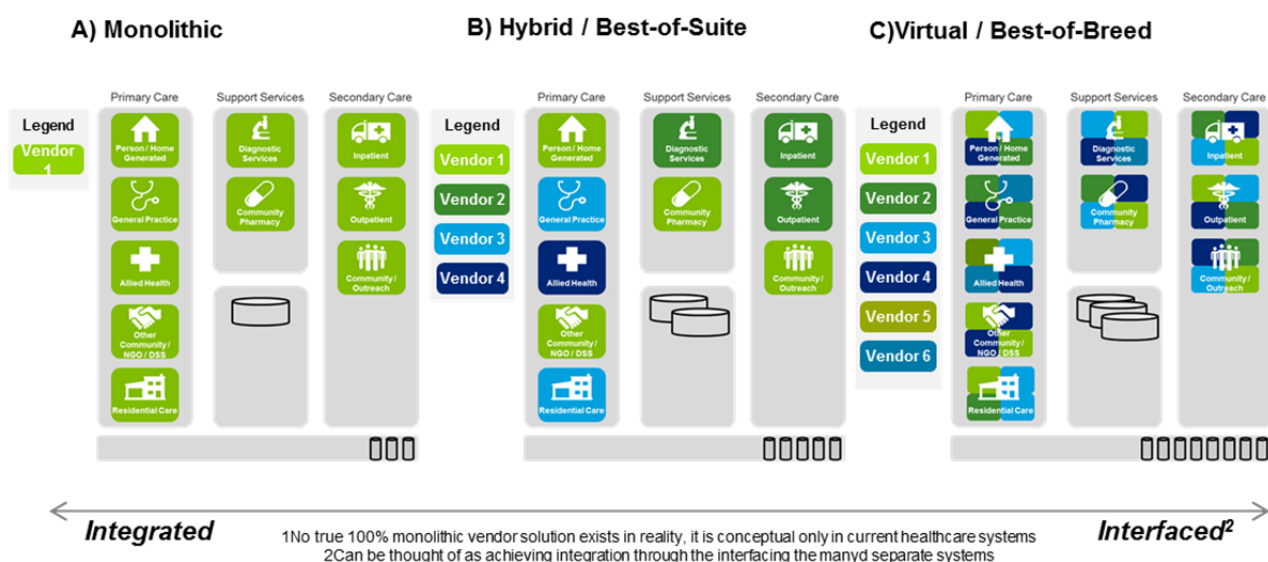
A) Monolithic

Legend

Vendor 1

Primary Care

Person / Home Generated

General Practice

Allied Health

Other Community / NGO / DSS

Residential Care

Support Services

Diagnostic Services

Community Pharmacy

Secondary Care

Inpatient

Outpatient

Community / Outreach

B) Hybrid / Best-of-Suite

Legend

Vendor 1

Vendor 2

Vendor 3

Vendor 4

Primary Care

Person / Home Generated

General Practice

Allied Health

Other Community / NGO / DSS

Residential Care

Support Services

Diagnostic Services

Community Pharmacy

Secondary Care

Inpatient

Outpatient

Community / Outreach

C)Virtual / Best-of-Breed

Legend

Vendor 1

Vendor 2

Vendor 3

Vendor 4

Vendor 5

Vendor 6

Primary Care

Person / Home Generated

General Practice

Allied Health

Other Community / NGO / DSS

Residential Care

Support Services

Diagnostic Services

Community Pharmacy

Secondary Care

Inpatient

Outpatient

Community / Outreach

Integrated

1No true 100% monolithic vendor solution exists in reality, it is conceptual only in current healthcare systems
2Can be thought of as achieving integration through the interfacing the manyd separate systems

Interfaced$^2$